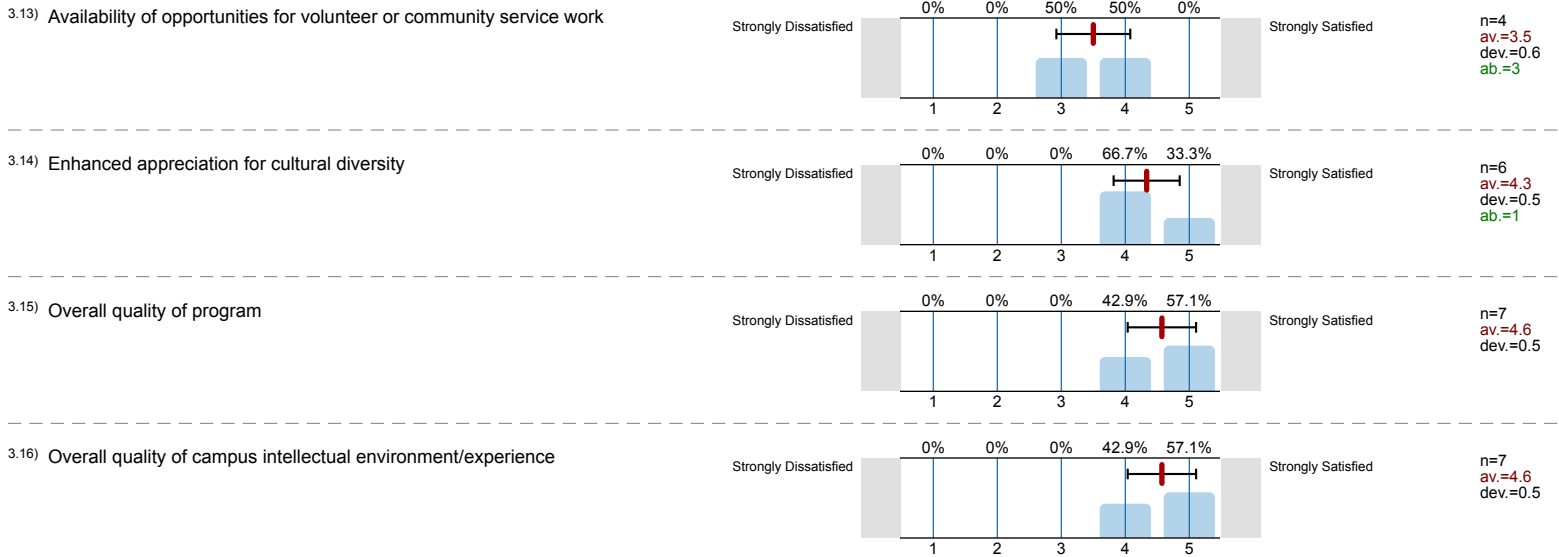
3.13) Availability of opportunities for volunteer or community service work

Strongly Dissatisfied

| 0% | 0% | 50% | 50% | 0% |
|---|---|---|---|---|
| 1 | 2 | 3 | 4 | 5 |

Strongly Satisfied

n=4
av.=3.5
dev.=0.6
ab.=3

3.14) Enhanced appreciation for cultural diversity

Strongly Dissatisfied

| 0% | 0% | 0% | 66.7% | 33.3% |
|---|---|---|---|---|
| 1 | 2 | 3 | 4 | 5 |

Strongly Satisfied

n=6
av.=4.3
dev.=0.5
ab.=1

3.15) Overall quality of program

Strongly Dissatisfied

| 0% | 0% | 0% | 42.9% | 57.1% |
|---|---|---|---|---|
| 1 | 2 | 3 | 4 | 5 |

Strongly Satisfied

n=7
av.=4.6
dev.=0.5

3.16) Overall quality of campus intellectual environment/experience

Strongly Dissatisfied

| 0% | 0% | 0% | 42.9% | 57.1% |
|---|---|---|---|---|
| 1 | 2 | 3 | 4 | 5 |

Strongly Satisfied

n=7
av.=4.6
dev.=0.5